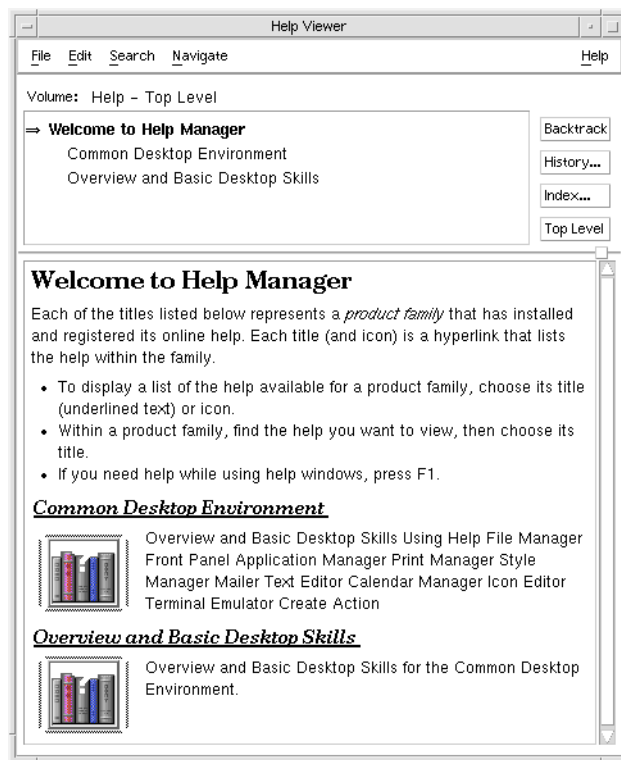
Help Viewer

File Edit Search Navigate Help

Volume: Help – Top Level

⇒ Welcome to Help Manager
Common Desktop Environment
Overview and Basic Desktop Skills

Backtrack
History...
Index...
Top Level

Welcome to Help Manager

Each of the titles listed below represents a *product family* that has installed and registered its online help. Each title (and icon) is a hyperlink that lists the help within the family.

- To display a list of the help available for a product family, choose its title (underlined text) or icon.
- Within a product family, find the help you want to view, then choose its title.
- If you need help while using help windows, press F1.

Common Desktop Environment

Overview and Basic Desktop Skills Using Help File Manager Front Panel Application Manager Print Manager Style Manager Mailer Text Editor Calendar Manager Icon Editor Terminal Emulator Create Action

Overview and Basic Desktop Skills

Overview and Basic Desktop Skills for the Common Desktop Environment.